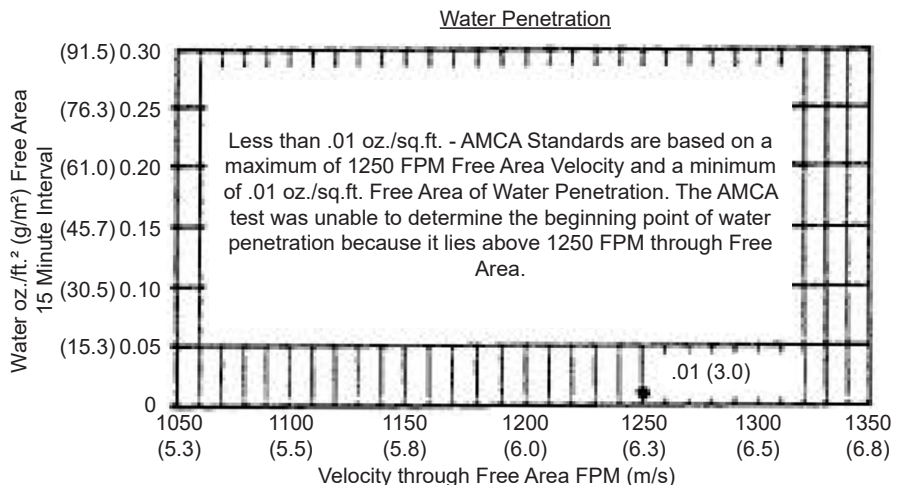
Water Penetration

Water oz./ft.$^2$ (g/m$^2$) Free Area 15 Minute Interval

(91.5) 0.30
(76.3) 0.25
(61.0) 0.20
(45.7) 0.15
(30.5) 0.10
(15.3) 0.05
0

Less than .01 oz./sq.ft. - AMCA Standards are based on a maximum of 1250 FPM Free Area Velocity and a minimum of .01 oz./sq.ft. Free Area of Water Penetration. The AMCA test was unable to determine the beginning point of water penetration because it lies above 1250 FPM through Free Area.

.01 (3.0)

1050 (5.3)
1100 (5.5)
1150 (5.8)
1200 (6.0)
1250 (6.3)
1300 (6.5)
1350 (6.8)

Velocity through Free Area FPM (m/s)